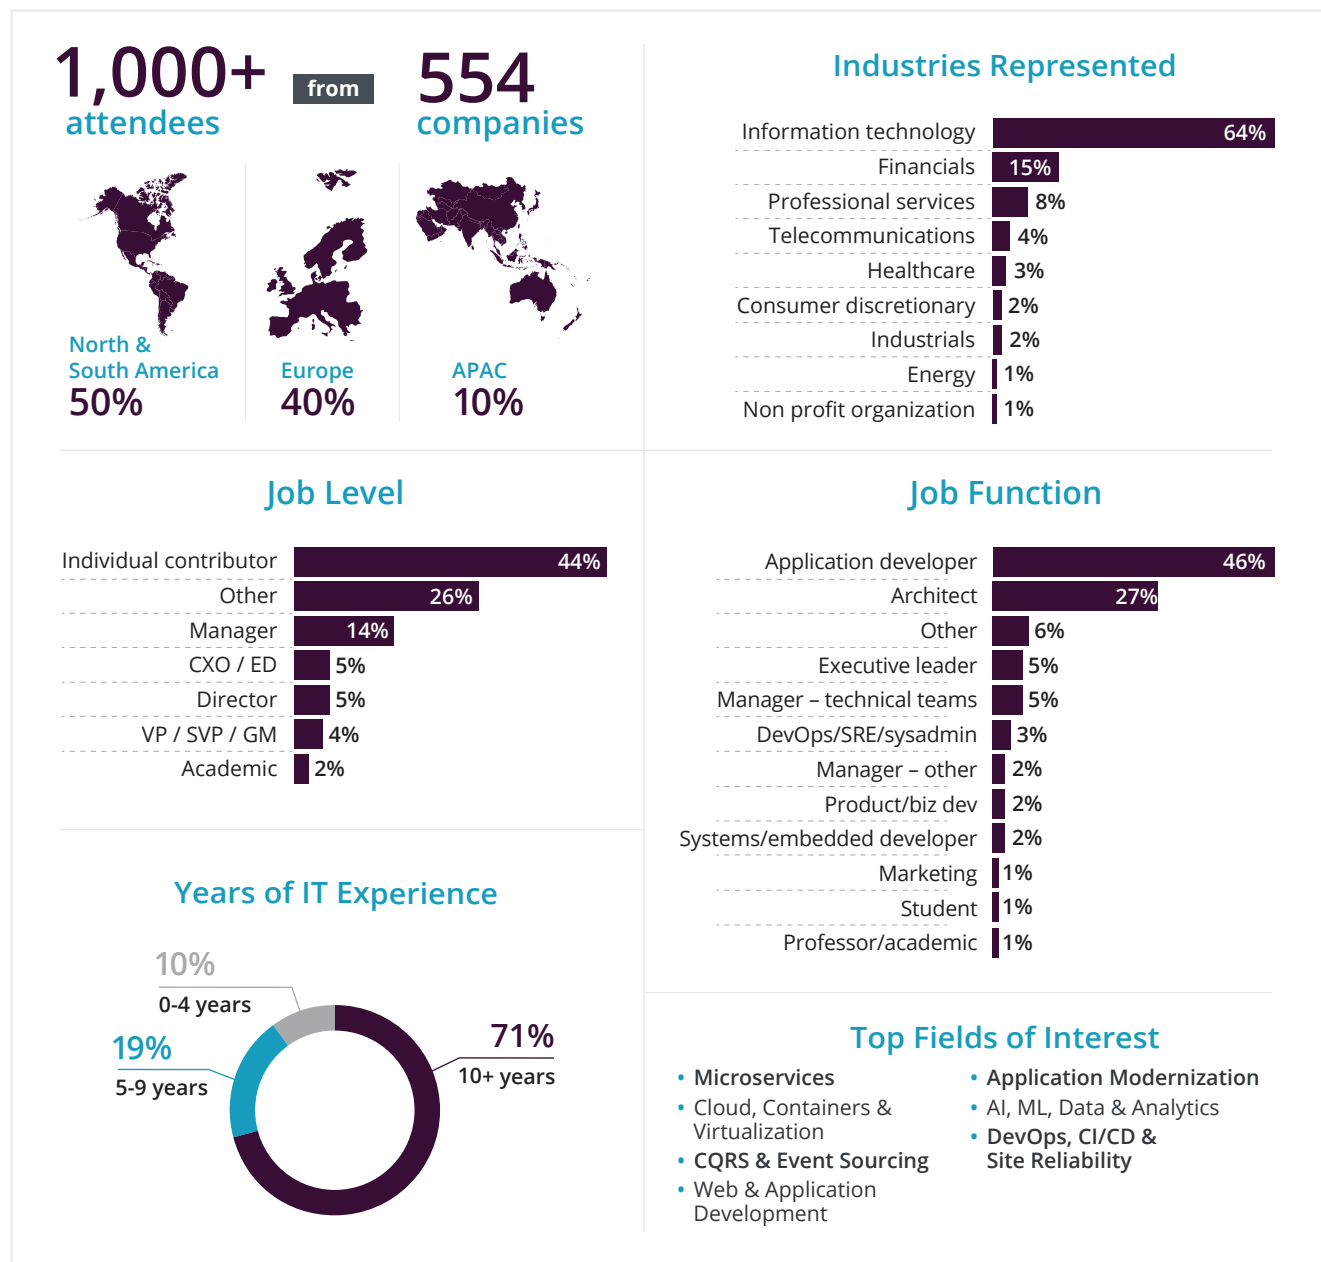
1,000+ attendees from 554 companies

North & South America 50%

Europe 40%

APAC 10%

Industries Represented

| Industry | % |
|---|---|
| Information technology | 64% |
| Financials | 15% |
| Professional services | 8% |
| Telecommunications | 4% |
| Healthcare | 3% |
| Consumer discretionary | 2% |
| Industrials | 2% |
| Energy | 1% |
| Non profit organization | 1% |

Job Level

| Level | % |
|---|---|
| Individual contributor | 44% |
| Other | 26% |
| Manager | 14% |
| CXO / ED | 5% |
| Director | 5% |
| VP / SVP / GM | 4% |
| Academic | 2% |

Job Function

| Function | % |
|---|---|
| Application developer | 46% |
| Architect | 27% |
| Other | 6% |
| Executive leader | 5% |
| Manager – technical teams | 5% |
| DevOps/SRE/sysadmin | 3% |
| Manager – other | 2% |
| Product/biz dev | 2% |
| Systems/embedded developer | 2% |
| Marketing | 1% |
| Student | 1% |
| Professor/academic | 1% |

Years of IT Experience

10% 0-4 years

19% 5-9 years

71% 10+ years

Top Fields of Interest

• Microservices
• Cloud, Containers & Virtualization
• CQRS & Event Sourcing
• Web & Application Development
• Application Modernization
• AI, ML, Data & Analytics
• DevOps, CI/CD & Site Reliability